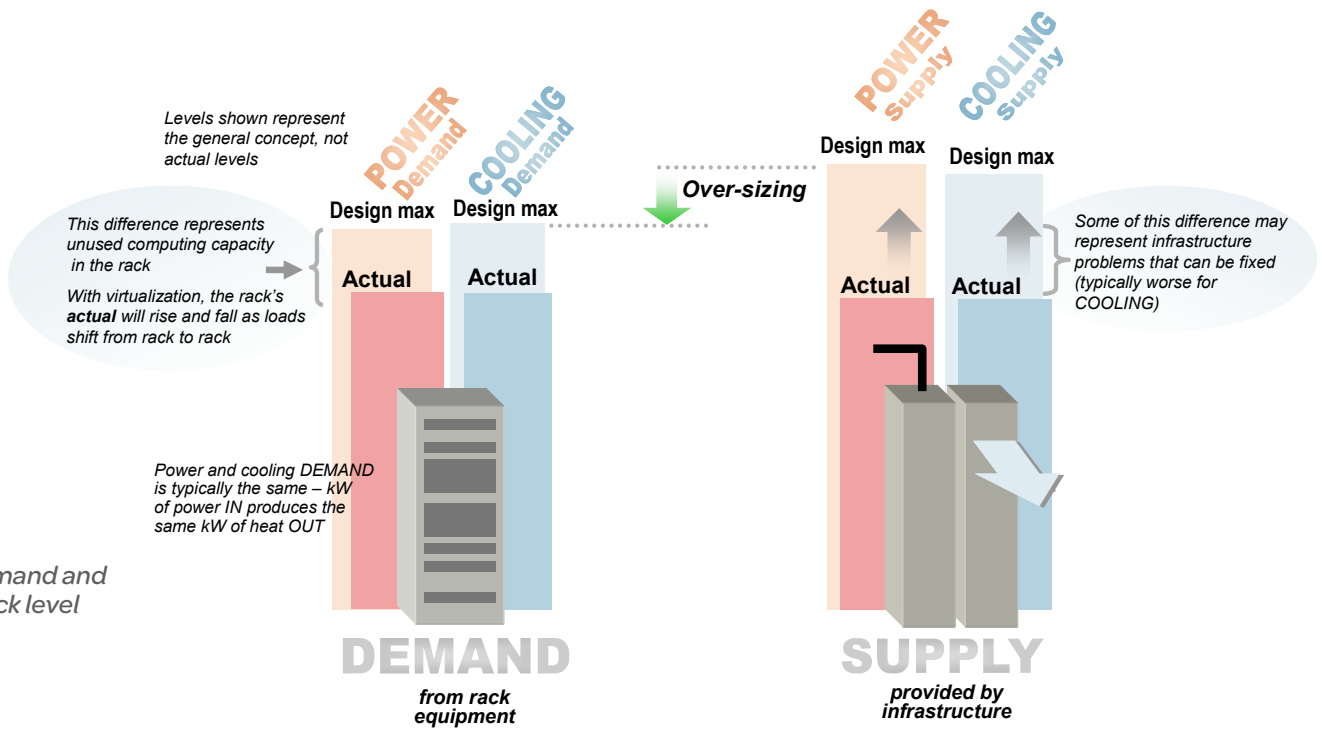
Levels shown represent the general concept, not actual levels

POWER Demand

COOLING Demand

POWER Supply

COOLING Supply

Design max

Design max

Design max

Design max

Over-sizing

This difference represents unused computing capacity in the rack

With virtualization, the rack's **actual** will rise and fall as loads shift from rack to rack

Actual

Actual

Actual

Actual

Some of this difference may represent infrastructure problems that can be fixed (typically worse for COOLING)

Power and cooling DEMAND is typically the same – kW of power IN produces the same kW of heat OUT

mand and
ck level

DEMAND

from rack equipment

SUPPLY

provided by infrastructure